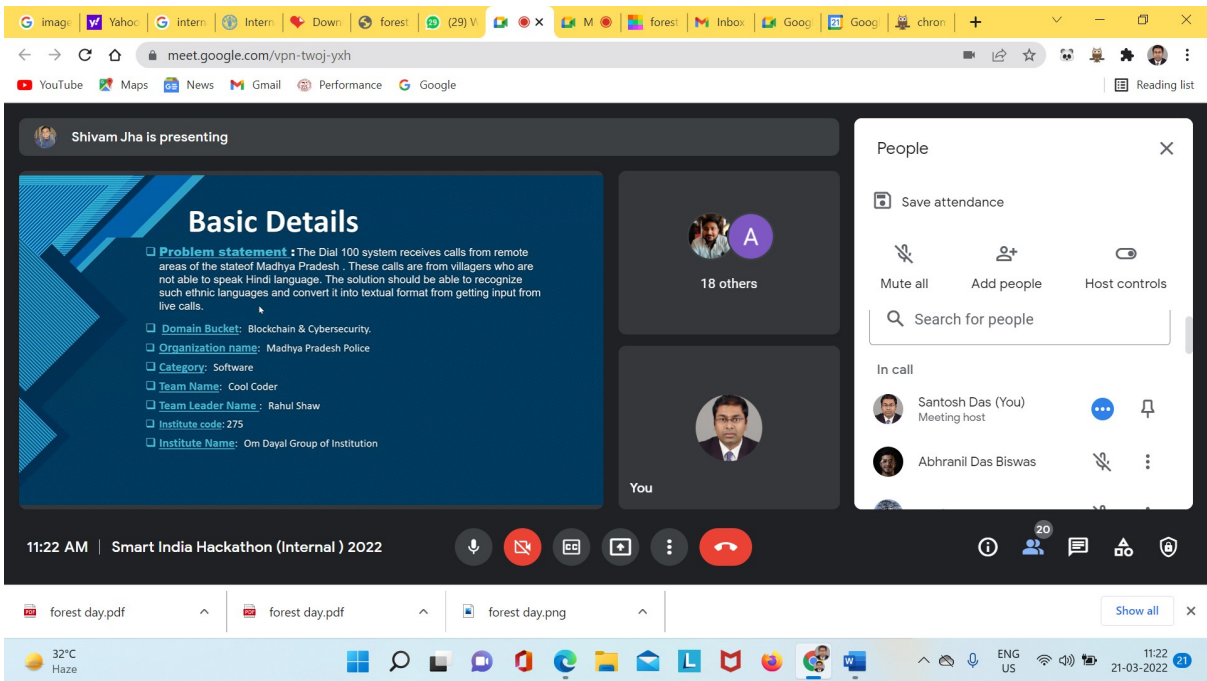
G image | Yahoo | G intern | Intern | Down | forest | (29) W | M | forest | M Inbox | Goog | Goog | chron | +

meet.google.com/vpn-twoj-yxh

YouTube Maps News Gmail Performance Google Reading list

Shivam Jha is presenting

Basic Details

❑ Problem statement : The Dial 100 system receives calls from remote areas of the stateof Madhya Pradesh . These calls are from villagers who are not able to speak Hindi language. The solution should be able to recognize such ethnic languages and convert it into textual format from getting input from live calls.

❑ Domain Bucket: Blockchain & Cybersecurity.

❑ Organization name: Madhya Pradesh Police

❑ Category: Software

❑ Team Name: Cool Coder

❑ Team Leader Name : Rahul Shaw

❑ Institute code: 275

❑ Institute Name: Om Dayal Group of Institution

A

18 others

You

People

Save attendance

Mute all

Add people

Host controls

Search for people

In call

Santosh Das (You)
Meeting host

Abhranil Das Biswas

11:22 AM | Smart India Hackathon (Internal ) 2022

20

forest day.pdf

forest day.pdf

forest day.png

Show all

32°C
Haze

ENG
US

11:22
21-03-2022

21